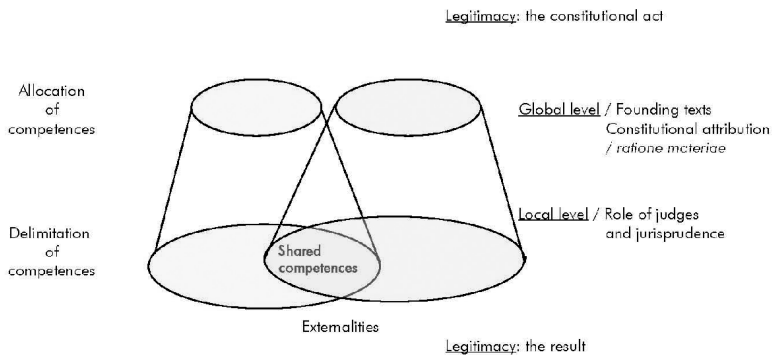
Legitimacy: the constitutional act

Allocation of competences

Global level / Founding texts Constitutional attribution / ratione materiae

Delimitation of competences

Shared competences

Local level / Role of judges and jurisprudence

Externalities

Legitimacy: the result